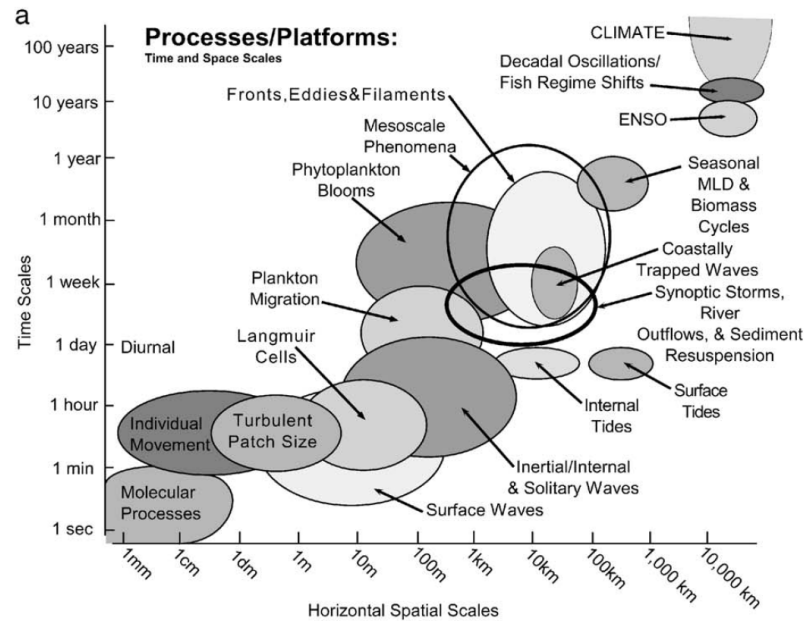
a

Processes/Platforms:
Time and Space Scales

CLIMATE
Decadal Oscillations/ Fish Regime Shifts
ENSO
Fronts, Eddies&Filaments
Mesoscale Phenomena
Phytoplankton Blooms
Seasonal MLD & Biomass Cycles
Coastally Trapped Waves
Synoptic Storms, River Outflows, & Sediment Resuspension
Plankton Migration
Langmuir Cells
Diurnal
Internal Tides
Surface Tides
Individual Movement
Turbulent Patch Size
Inertial/Internal & Solitary Waves
Molecular Processes
Surface Waves

Time Scales
100 years
10 years
1 year
1 month
1 week
1 day
1 hour
1 min
1 sec

1mm
1cm
1dm
1m
10m
100m
1km
10km
100km
1,000 km
10,000 km

Horizontal Spatial Scales